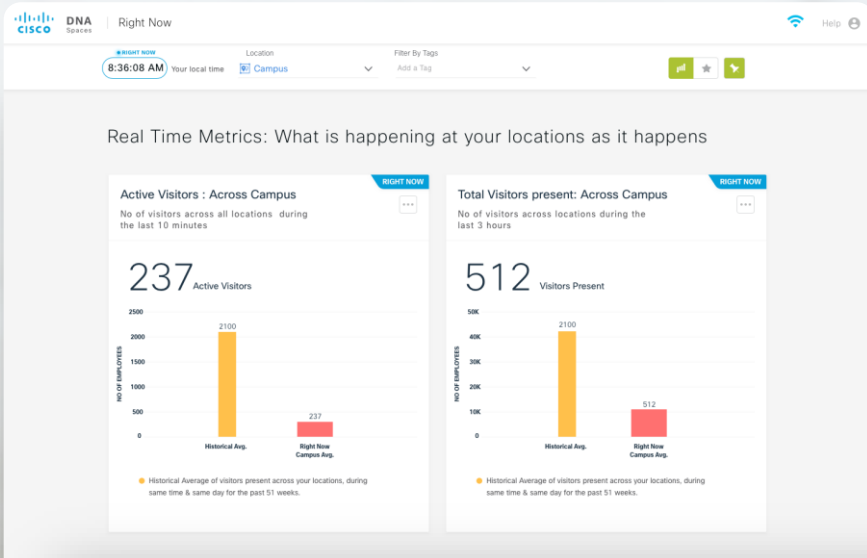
CISCO DNA Spaces | Right Now

Help

RIGHT NOW
8:36:08 AM Your local time

Location
Campus

Filter By Tags
Add a Tag

Real Time Metrics: What is happening at your locations as it happens

RIGHT NOW

Active Visitors : Across Campus

No of visitors across all locations during the last 10 minutes

237 Active Visitors

| NO OF EMPLOYEES | |
|---|---|
| 2500 | |
| 2000 | |
| 1500 | |
| 1000 | |
| 500 | |
| 0 | |

2100
Historical Avg.

237
Right Now Campus Avg.

Historical Average of visitors present across your locations, during same time & same day for the past 51 weeks.

RIGHT NOW

Total Visitors present: Across Campus

No of visitors across locations during the last 3 hours

512 Visitors Present

| NO OF EMPLOYEES | |
|---|---|
| 50K | |
| 40K | |
| 30K | |
| 20K | |
| 10K | |
| 0 | |

2100
Historical Avg.

512
Right Now Campus Avg.

Historical Average of visitors present across your locations, during same time & same day for the past 51 weeks.